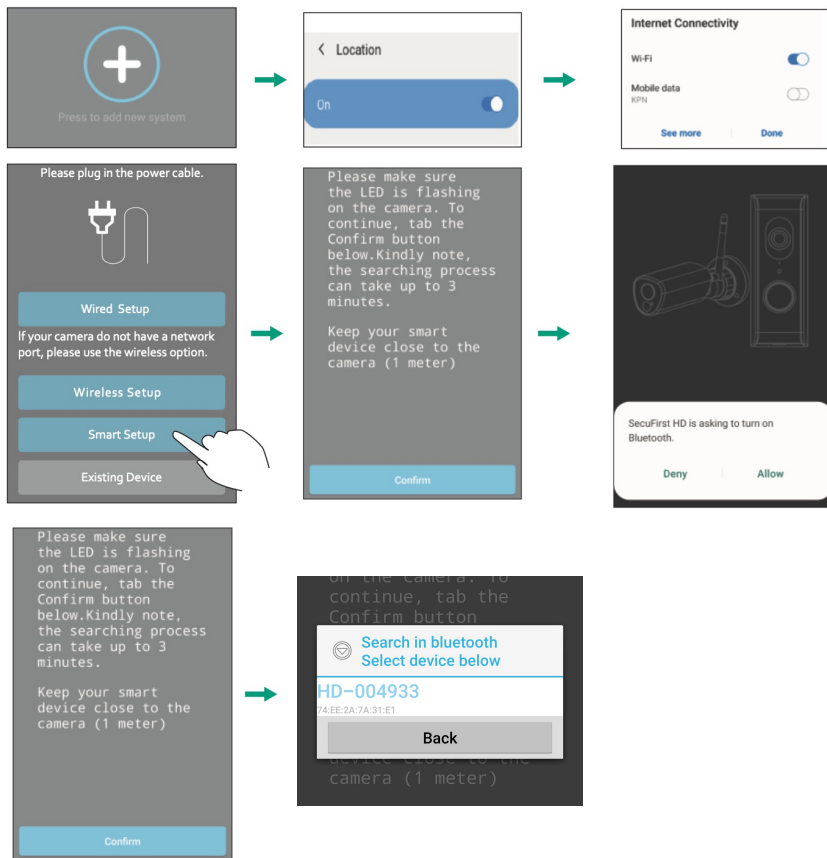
Press to add new system

Location

On

Internet Connectivity

Wi-Fi

Mobile data
KPN

See more

Done

Please plug in the power cable.

Wired Setup

If your camera do not have a network port, please use the wireless option.

Wireless Setup

Smart Setup

Existing Device

Please make sure the LED is flashing on the camera. To continue, tab the Confirm button below.Kindly note, the searching process can take up to 3 minutes.

Keep your smart device close to the camera (1 meter)

Confirm

SecuFirst HD is asking to turn on Bluetooth.

Deny

Allow

Please make sure the LED is flashing on the camera. To continue, tab the Confirm button below.Kindly note, the searching process can take up to 3 minutes.

Keep your smart device close to the camera (1 meter)

Confirm

on the camera. To continue, tab the Confirm button

Search in bluetooth
Select device below

HD-004933
74:EE:2A:7A:31:E1

Back

device close to the camera (1 meter)